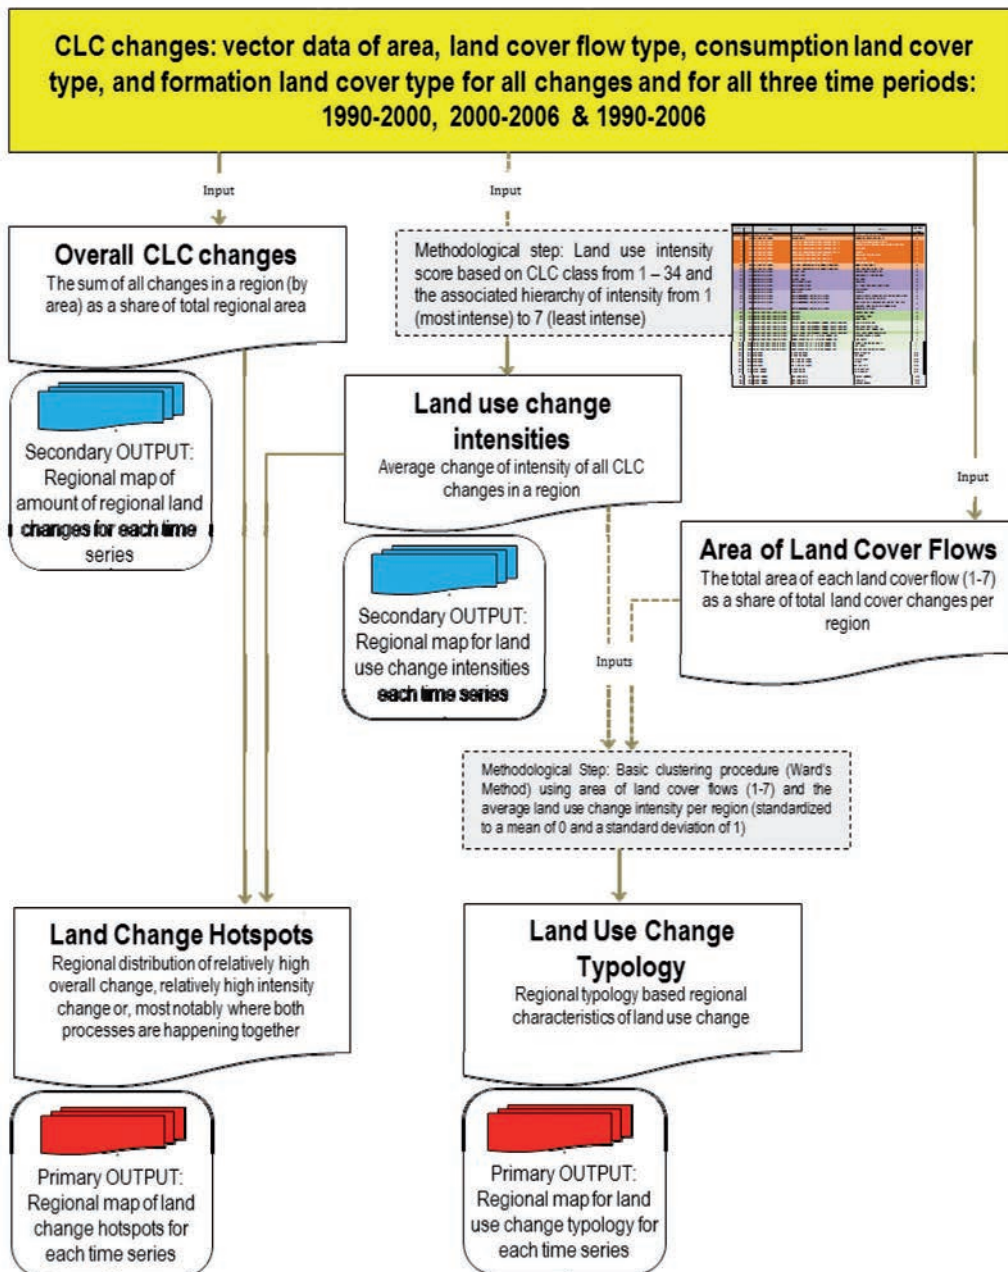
CLC changes: vector data of area, land cover flow type, consumption land cover type, and formation land cover type for all changes and for all three time periods: 1990-2000, 2000-2006 & 1990-2006

Input

Input

Overall CLC changes
The sum of all changes in a region (by area) as a share of total regional area

Methodological step: Land use intensity score based on CLC class from 1 – 34 and the associated hierarchy of intensity from 1 (most intense) to 7 (least intense)

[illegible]

Secondary OUTPUT: Regional map of amount of regional land changes for each time series

Land use change intensities
Average change of intensity of all CLC changes in a region

Input

Area of Land Cover Flows
The total area of each land cover flow (1-7) as a share of total land cover changes per region

Secondary OUTPUT: Regional map for land use change intensities each time series

Inputs

Methodological Step: Basic clustering procedure (Ward's Method) using area of land cover flows (1-7) and the average land use change intensity per region (standardized to a mean of 0 and a standard deviation of 1)

Land Change Hotspots
Regional distribution of relatively high overall change, relatively high intensity change or, most notably where both processes are happening together

Land Use Change Typology
Regional typology based regional characteristics of land use change

Primary OUTPUT: Regional map of land change hotspots for each time series

Primary OUTPUT: Regional map for land use change typology for each time series